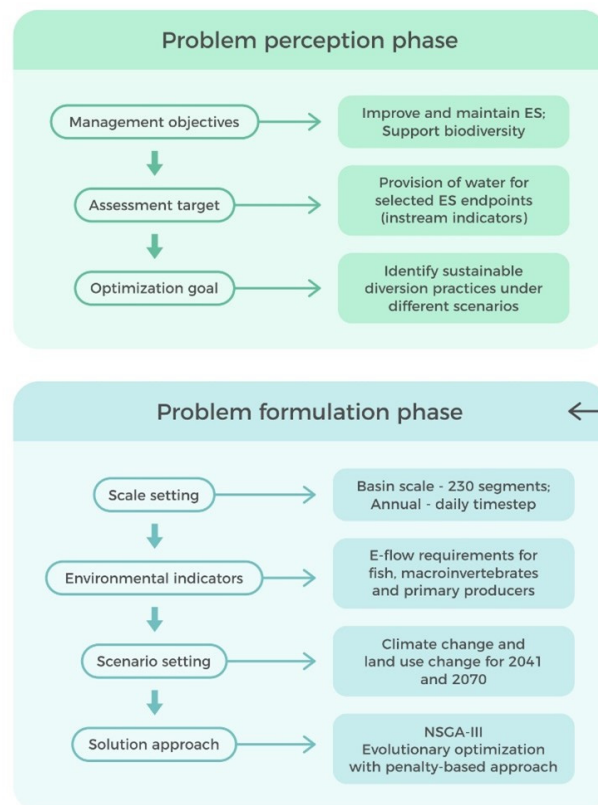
Problem perception phase

Management objectives

Improve and maintain ES; Support biodiversity

Assessment target

Provision of water for selected ES endpoints (instream indicators)

Optimization goal

Identify sustainable diversion practices under different scenarios

Problem formulation phase

Scale setting

Basin scale - 230 segments; Annual - daily timestep

Environmental indicators

E-flow requirements for fish, macroinvertebrates and primary producers

Scenario setting

Climate change and land use change for 2041 and 2070

Solution approach

NSGA-III Evolutionary optimization with penalty-based approach